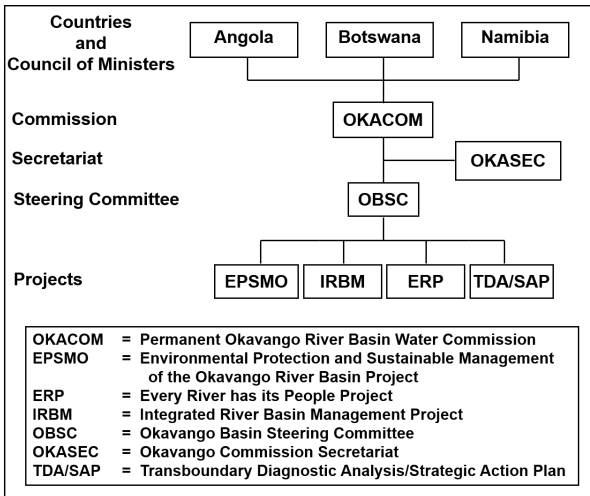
Countries
and
Council of Ministers

Angola

Botswana

Namibia

Commission

OKACOM

Secretariat

OKASEC

Steering Committee

OBSC

Projects

EPSMO

IRBM

ERP

TDA/SAP

OKACOM = Permanent Okavango River Basin Water Commission
EPSMO = Environmental Protection and Sustainable Management of the Okavango River Basin Project
ERP = Every River has its People Project
IRBM = Integrated River Basin Management Project
OBSC = Okavango Basin Steering Committee
OKASEC = Okavango Commission Secretariat
TDA/SAP = Transboundary Diagnostic Analysis/Strategic Action Plan